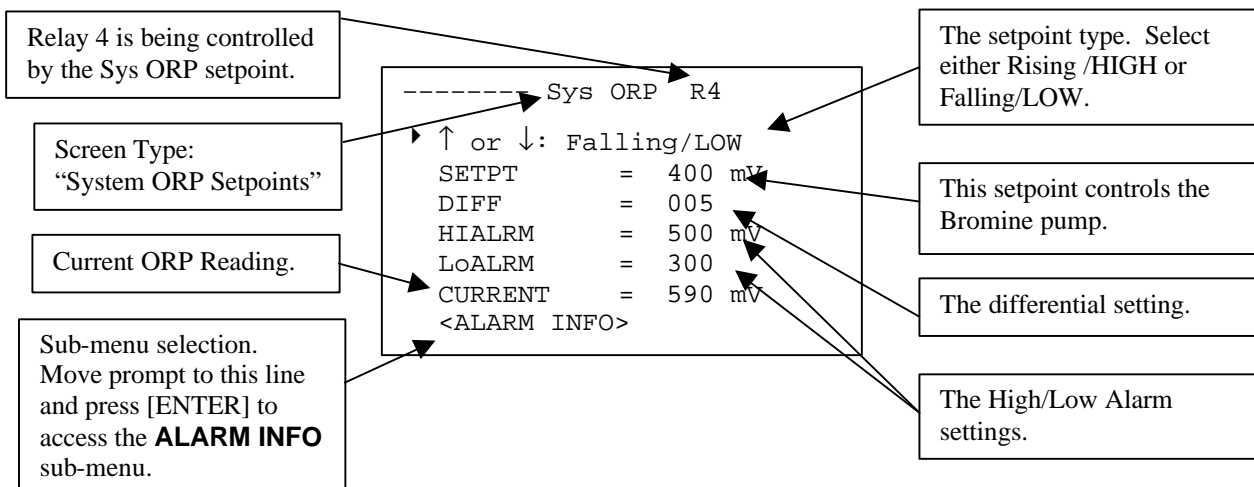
Relay 4 is being controlled by the Sys ORP setpoint.

Screen Type: "System ORP Setpoints"

Current ORP Reading.

Sub-menu selection. Move prompt to this line and press [ENTER] to access the **ALARM INFO** sub-menu.

------- Sys ORP R4
▸ ↑ or ↓: Falling/LOW
SETPT = 400 mV
DIFF = 005
HIALRM = 500 mV
LoALRM = 300
CURRENT = 590 mV
<ALARM INFO>

The setpoint type. Select either Rising /HIGH or Falling/LOW.

This setpoint controls the Bromine pump.

The differential setting.

The High/Low Alarm settings.